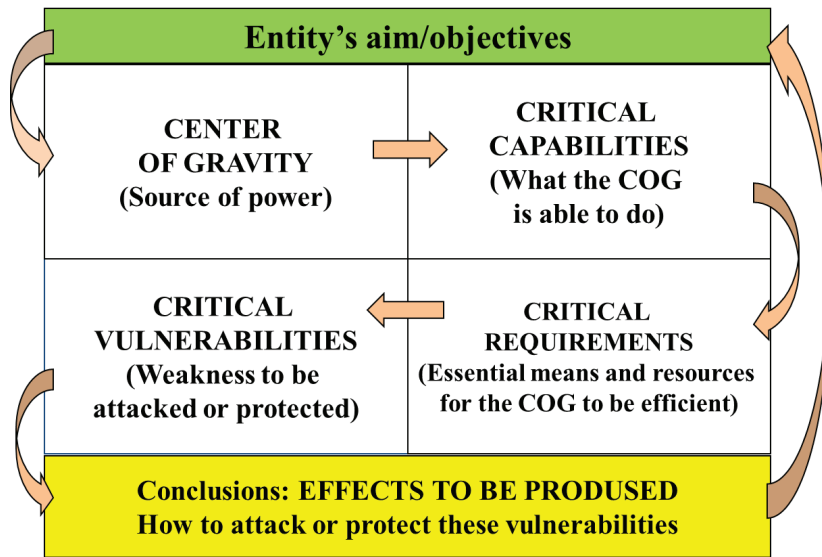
Entity's aim/objectives

CENTER OF GRAVITY (Source of power)

CRITICAL CAPABILITIES (What the COG is able to do)

CRITICAL VULNERABILITIES (Weakness to be attacked or protected)

CRITICAL REQUIREMENTS (Essential means and resources for the COG to be efficient)

Conclusions: EFFECTS TO BE PRODUSED
How to attack or protect these vulnerabilities